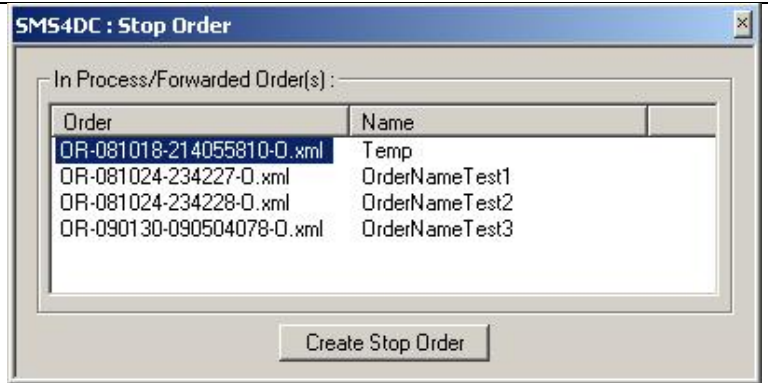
SMS4DC : Stop Order

In Process/Forwarded Order(s) :

| Order | Name |
|---|---|
| OR-081018-214055810-0.xml | Temp |
| OR-081024-234227-0.xml | OrderNameTest1 |
| OR-081024-234228-0.xml | OrderNameTest2 |
| OR-090130-090504078-0.xml | OrderNameTest3 |

Create Stop Order